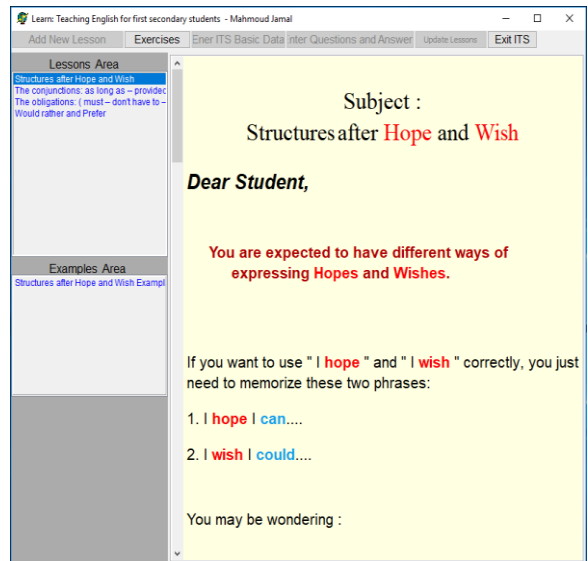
Learn: Teaching English for first secondary students - Mahmoud Jamal

Add New Lesson | Exercises | Ener ITS Basic Data | nter Questions and Answer | Update Lessons | Exit ITS

Lessons Area

Structures after Hope and Wish
The conjunctions: as long as – providec
The obligations: ( must – don't have to –
Would rather and Prefer

Examples Area

Structures after Hope and Wish Exampl

Subject :
Structures after Hope and Wish

Dear Student,

You are expected to have different ways of expressing Hopes and Wishes.

If you want to use " I hope " and " I wish " correctly, you just need to memorize these two phrases:

1. I hope I can....

2. I wish I could....

You may be wondering :